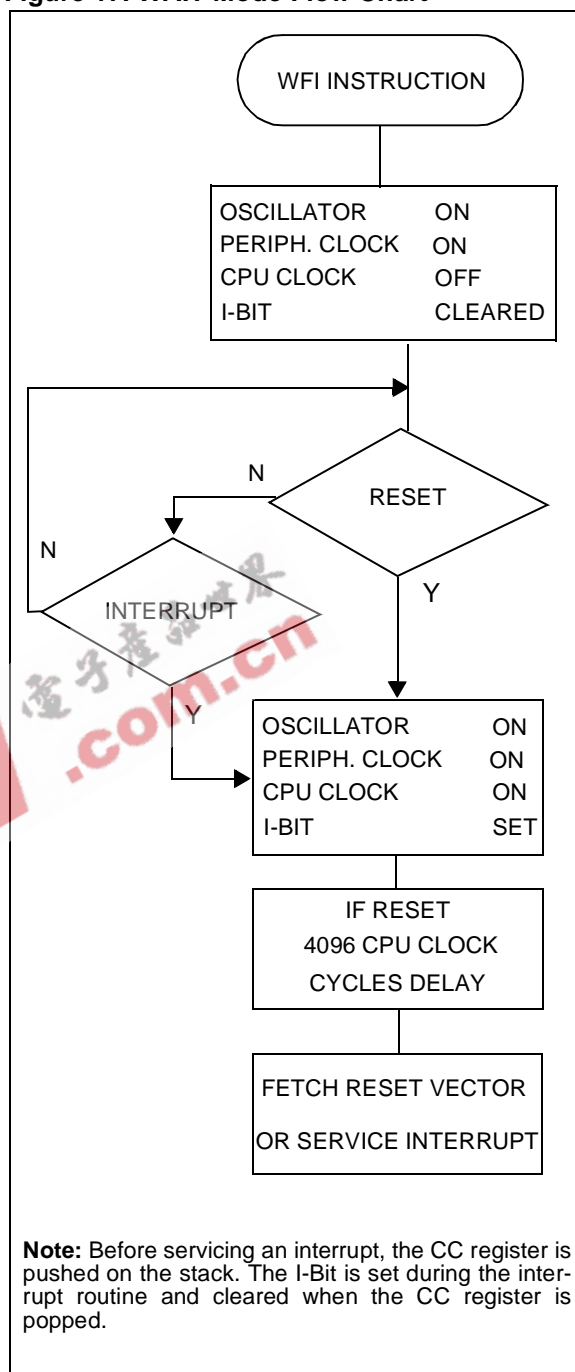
Figure 17. WAIT Mode Flow Chart

WFI INSTRUCTION

OSCILLATOR ON
PERIPH. CLOCK ON
CPU CLOCK OFF
I-BIT CLEARED

N

RESET

N

INTERRUPT

Y

Y

OSCILLATOR ON
PERIPH. CLOCK ON
CPU CLOCK ON
I-BIT SET

IF RESET
4096 CPU CLOCK
CYCLES DELAY

FETCH RESET VECTOR
OR SERVICE INTERRUPT

.com.cn

**Note:** Before servicing an interrupt, the CC register is pushed on the stack. The I-Bit is set during the interrupt routine and cleared when the CC register is popped.